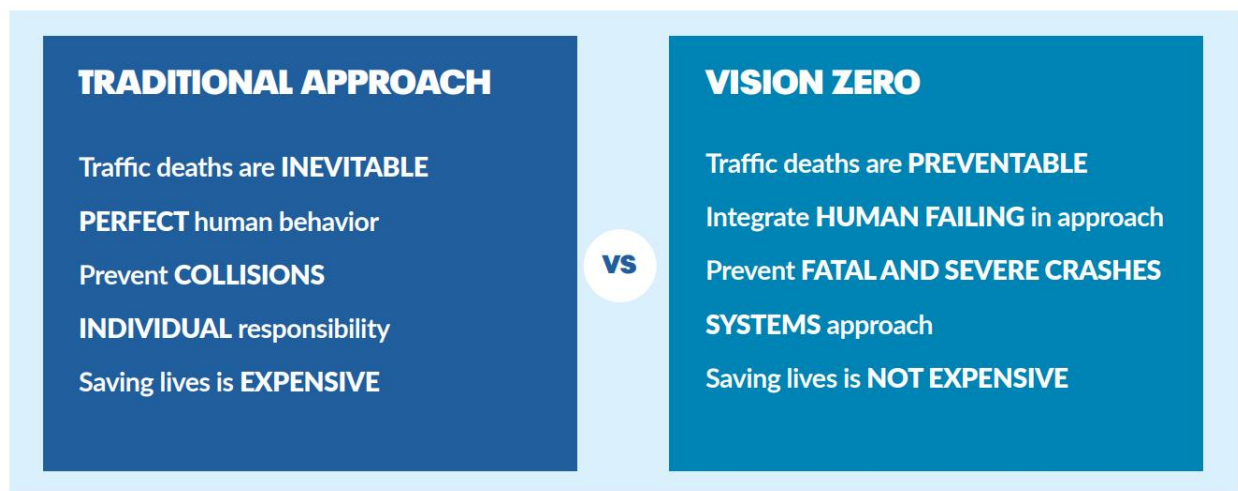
TRADITIONAL APPROACH

Traffic deaths are INEVITABLE

PERFECT human behavior

Prevent COLLISIONS

INDIVIDUAL responsibility

Saving lives is EXPENSIVE

VS

VISION ZERO

Traffic deaths are PREVENTABLE

Integrate HUMAN FAILING in approach

Prevent FATAL AND SEVERE CRASHES

SYSTEMS approach

Saving lives is NOT EXPENSIVE